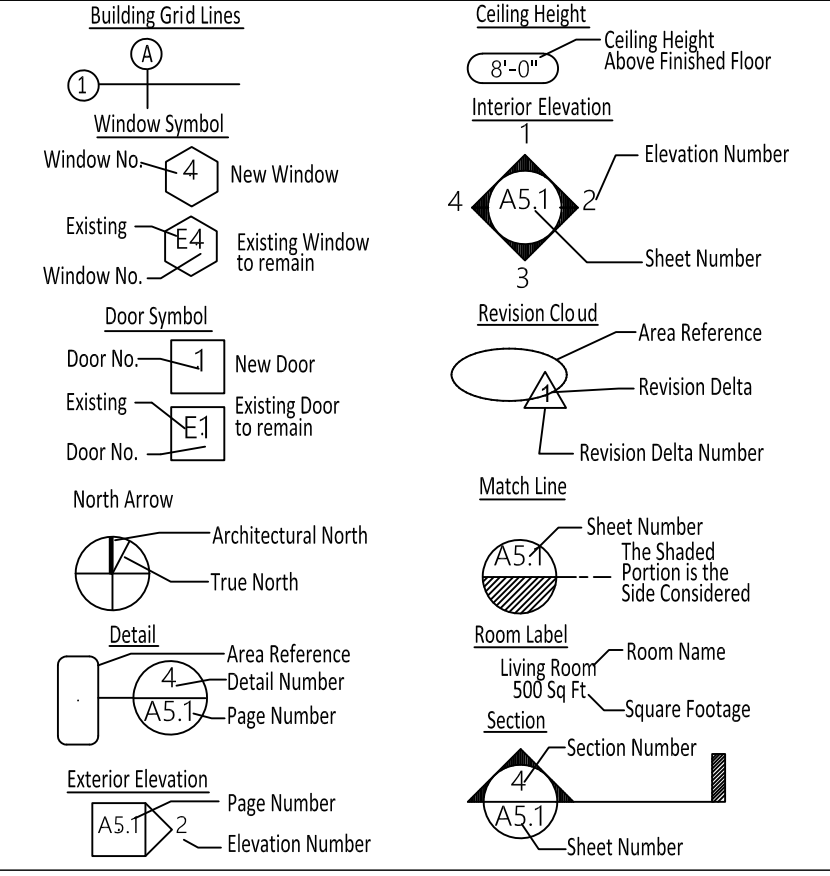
Building Grid Lines

A

1

Window Symbol

Window No.

4

New Window

Existing

E4

Existing Window to remain

Window No.

Door Symbol

Door No.

1

New Door

Existing

E1

Existing Door to remain

Door No.

North Arrow

Architectural North

True North

Detail

Area Reference

4

Detail Number

A5.1

Page Number

Exterior Elevation

Page Number

A5.1

2

Elevation Number

Ceiling Height

8'-0"

Ceiling Height Above Finished Floor

Interior Elevation

1

Elevation Number

4

A5.1

2

Sheet Number

3

Revision Cloud

Area Reference

1

Revision Delta

Revision Delta Number

Match Line

Sheet Number

A5.1

The Shaded Portion is the Side Considered

Room Label

Room Name

Living Room
500 Sq Ft

Square Footage

Section

Section Number

4

A5.1

Sheet Number